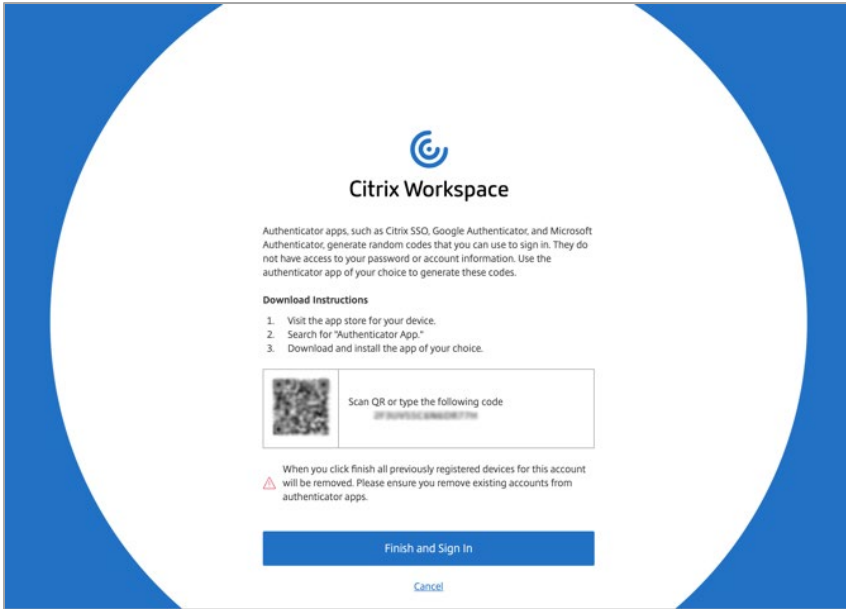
Citrix Workspace

Authenticator apps, such as Citrix SSO, Google Authenticator, and Microsoft Authenticator, generate random codes that you can use to sign in. They do not have access to your password or account information. Use the authenticator app of your choice to generate these codes.

Download Instructions

1. Visit the app store for your device.
2. Search for "Authenticator App."
3. Download and install the app of your choice.

Scan QR or type the following code
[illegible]

When you click finish all previously registered devices for this account will be removed. Please ensure you remove existing accounts from authenticator apps.

Finish and Sign In

Cancel